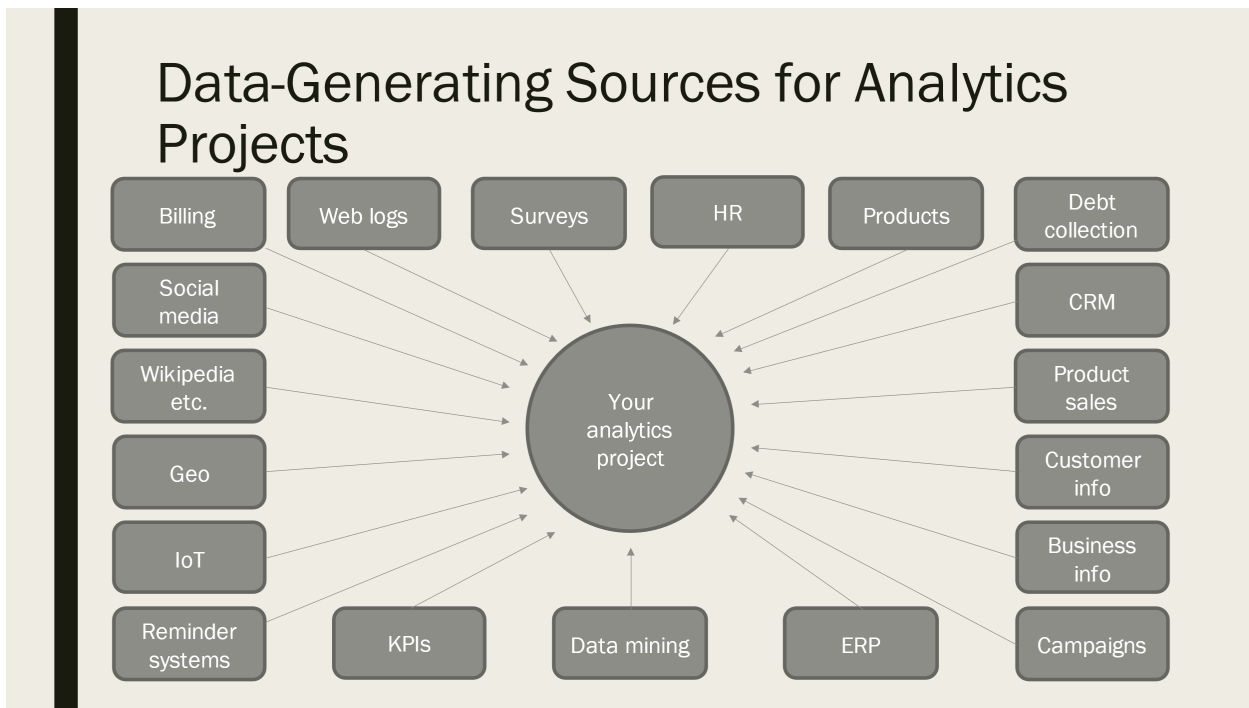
Data-Generating Sources for Analytics Projects

Billing

Web logs

Surveys

HR

Products

Debt collection

Social media

CRM

Wikipedia etc.

Product sales

Your analytics project

Geo

Customer info

IoT

Business info

Reminder systems

KPIs

Data mining

ERP

Campaigns